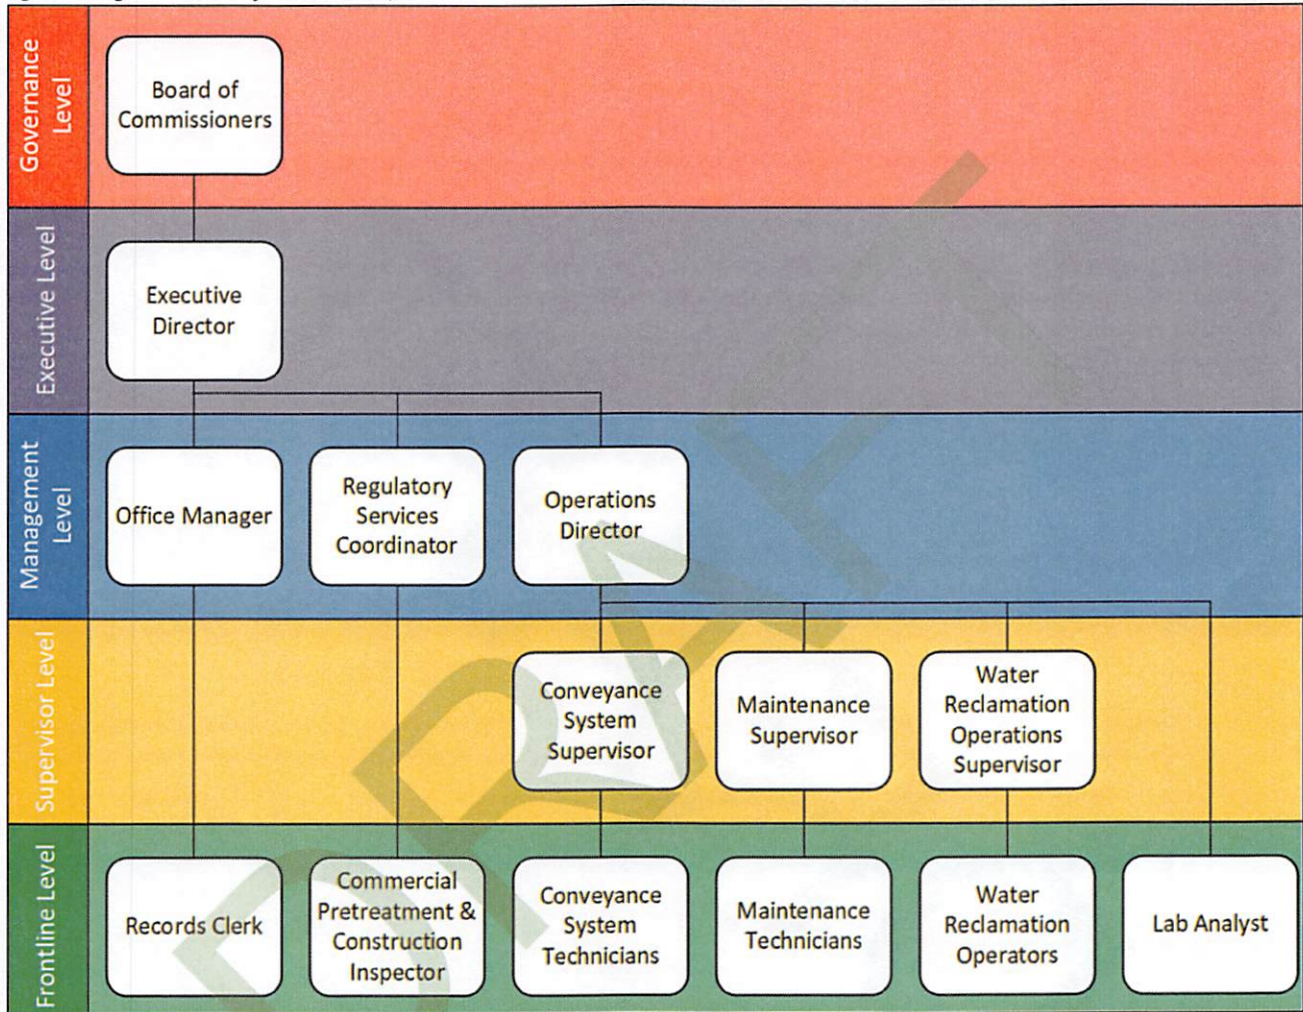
Governance Level

Board of Commissioners

Executive Level

Executive Director

Management Level

Office Manager

Regulatory Services Coordinator

Operations Director

Supervisor Level

Conveyance System Supervisor

Maintenance Supervisor

Water Reclamation Operations Supervisor

Frontline Level

Records Clerk

Commercial Pretreatment & Construction Inspector

Conveyance System Technicians

Maintenance Technicians

Water Reclamation Operators

Lab Analyst

DRAFT